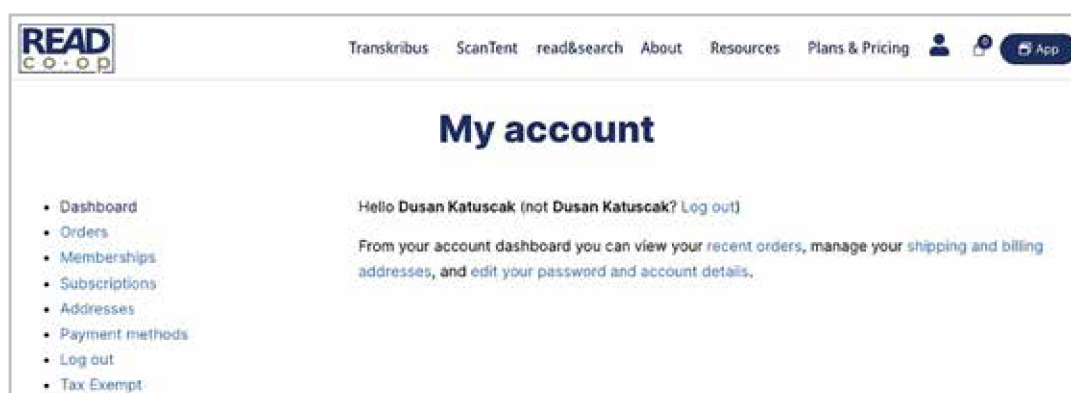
READ
co·op

Transkribus ScanTent read&search About Resources Plans & Pricing App

My account

- Dashboard
- Orders
- Memberships
- Subscriptions
- Addresses
- Payment methods
- Log out
- Tax Exempt

Hello **Dusan Katuscak** (not **Dusan Katuscak**? Log out)

From your account dashboard you can view your recent orders, manage your shipping and billing addresses, and edit your password and account details.